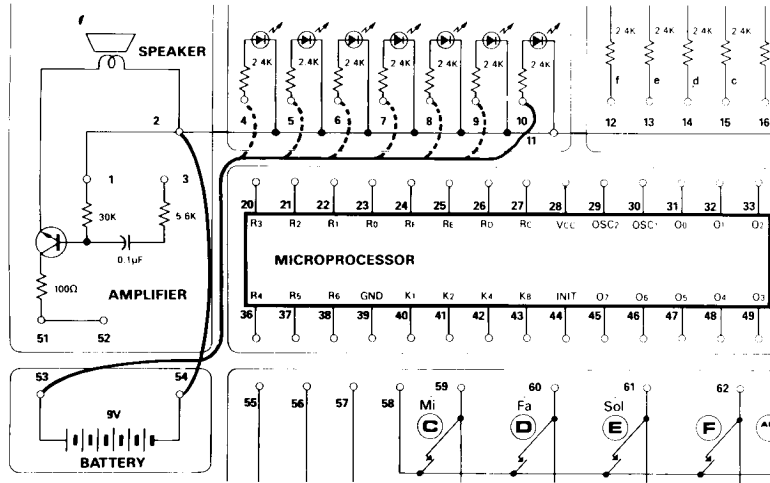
SPEAKER

2

1

3

30K

5.6K

0.1μF

100Ω

AMPLIFIER

51 52

2.4K 2.4K 2.4K 2.4K 2.4K 2.4K 2.4K

4 5 6 7 8 9 10

11

2.4K 2.4K 2.4K 2.4K

f e d c

12 13 14 15 16

20 21 22 23 24 25 26 27 28 29 30 31 32 33

R3 R2 R1 R0 RF RE RD RC VCC OSC2 OSC1 O0 O1 O2

MICROPROCESSOR

R4 R5 R6 GND K1 K2 K4 K8 INIT O7 O6 O5 O4 O3

36 37 38 39 40 41 42 43 44 45 46 47 48 49

53 54

9V

BATTERY

55 56 57 58

59 Mi C

60 Fa D

61 Sol E

62 F